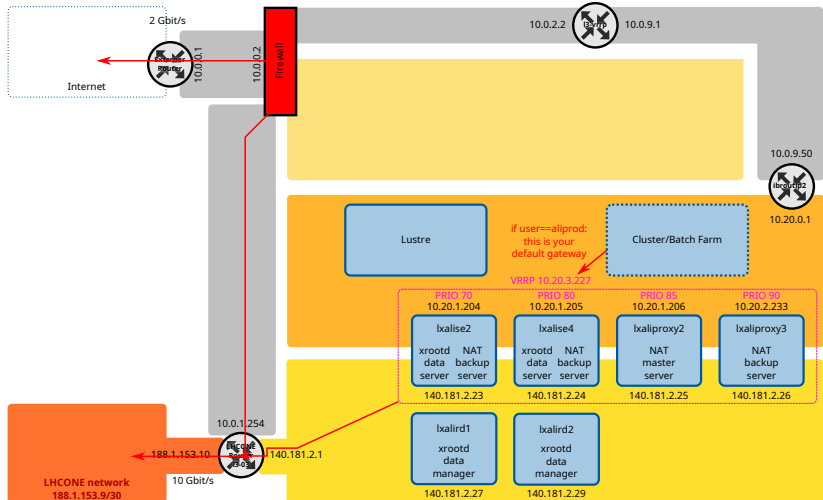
2 Gbit/s

Internet

External Router

10.0.0.1

10.0.0.2

Firewall

10.0.2.2

ibrout

10.0.9.1

10.0.9.50

ibrout02

10.20.0.1

Lustre

if user==aliprod: this is your default gateway

Cluster/Batch Farm

VRRP 10.20.3.227

PRIO 70
10.20.1.204

PRIO 80
10.20.1.205

PRIO 85
10.20.1.206

PRIO 90
10.20.2.233

lxalise2
xrootd data server
NAT backup server

lxalise4
xrootd data server
NAT backup server

lxaliproxy2
NAT master server

lxaliproxy3
NAT backup server

140.181.2.23

140.181.2.24

140.181.2.25

140.181.2.26

10.0.1.254

lxalird1
xrootd data manager

lxalird2
xrootd data manager

140.181.2.27

140.181.2.29

LHCONE Router

188.1.153.10

140.181.2.1

10 Gbit/s

LHCONE network
188.1.153.9/30